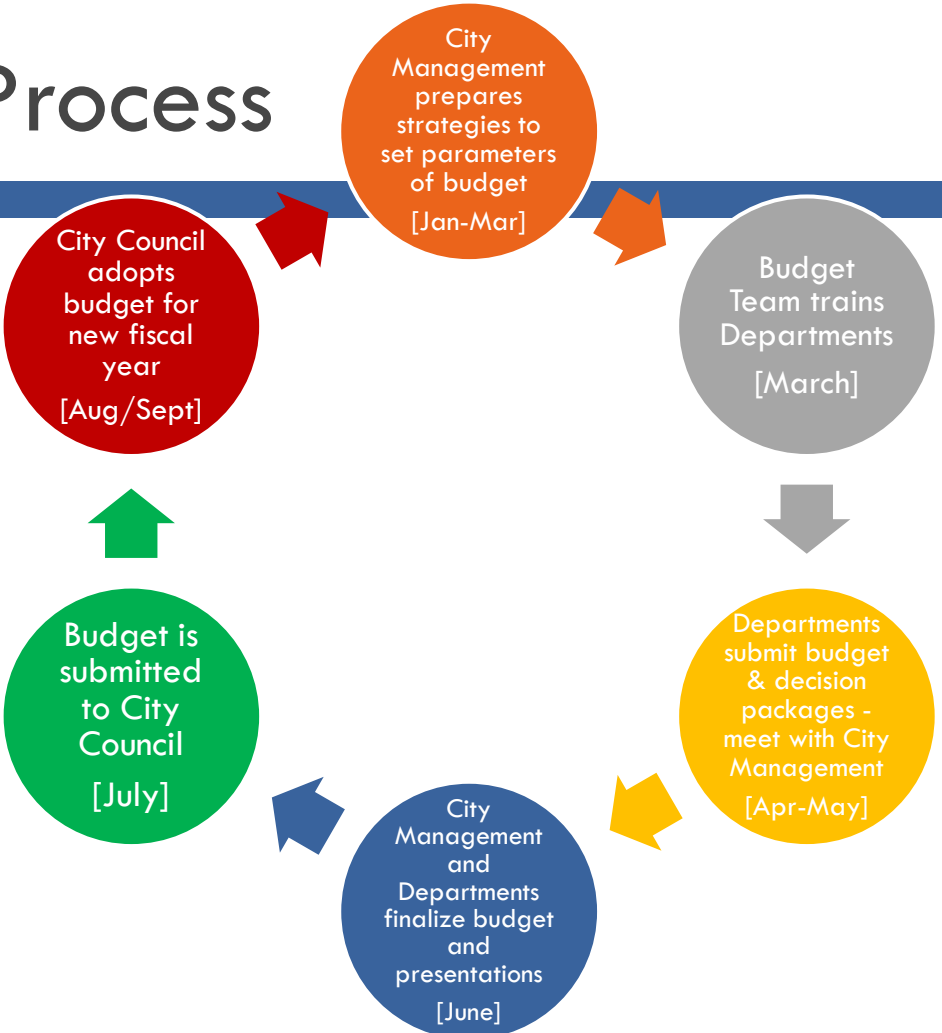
Process

City Management prepares strategies to set parameters of budget
[Jan-Mar]

Budget Team trains Departments
[March]

Departments submit budget & decision packages - meet with City Management
[Apr-May]

City Management and Departments finalize budget and presentations
[June]

Budget is submitted to City Council
[July]

City Council adopts budget for new fiscal year
[Aug/Sept]